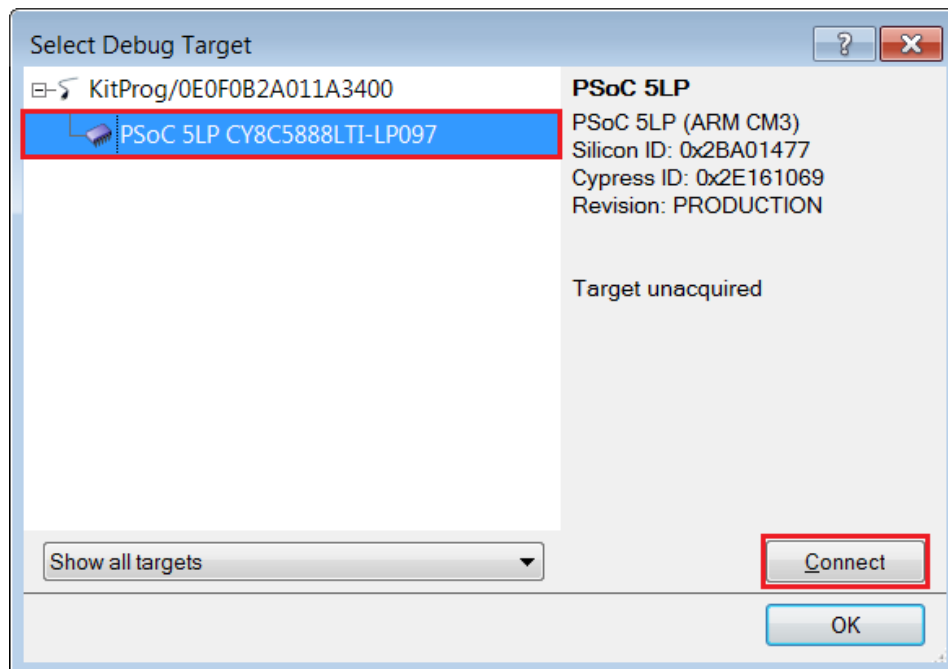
Select Debug Target

?

KitProg/0E0F0B2A011A3400

PSoC 5LP CY8C5888LTI-LP097

PSoC 5LP

PSoC 5LP (ARM CM3)
Silicon ID: 0x2BA01477
Cypress ID: 0x2E161069
Revision: PRODUCTION

Target unacquired

Show all targets

Connect

OK